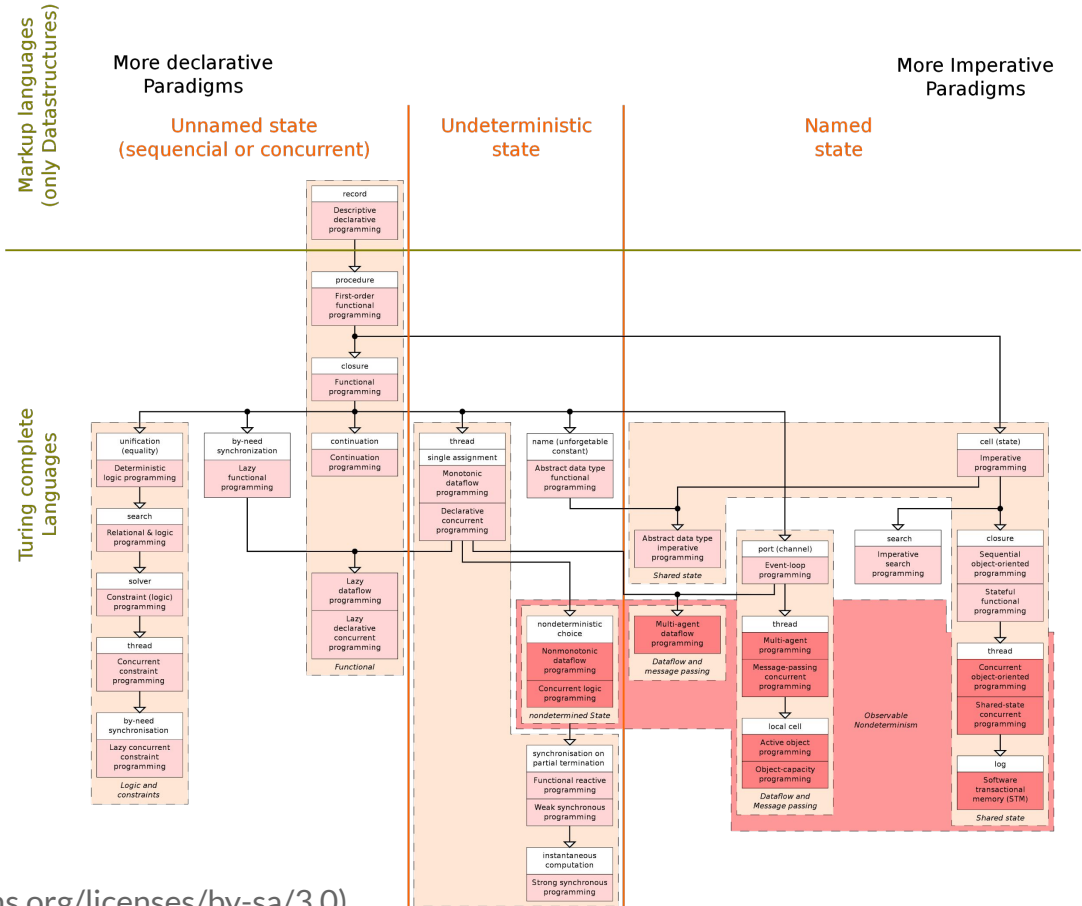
Markup languages (only Datastructures)

More declarative Paradigms

More Imperative Paradigms

Unnamed state (sequencial or concurrent)

Undeterministic state

Named state

record
Descriptive declarative programming

procedure
First-order functional programming

closure
Functional programming

Turing complete Languages

unification (equality)
Deterministic logic programming

search
Relational & logic programming

solver
Constraint (logic) programming

thread
Concurrent constraint programming

by-need synchronisation
Lazy concurrent constraint programming

Logic and constraints

by-need synchronization
Lazy functional programming

continuation
Continuation programming

Lazy dataflow programming

Lazy declarative concurrent programming

Functional

thread
single assignment
Monotonic dataflow programming
Declarative concurrent programming

name (unforgetable constant)
Abstract data type functional programming

nondeterministic choice
Nonmonotonic dataflow programming
Concurrent logic programming
nondetermined State

synchronisation on partial termination
Functional reactive programming
Weak synchronous programming

instantaneous computation
Strong synchronous programming

Abstract data type imperative programming
Shared state

Multi-agent dataflow programming
Dataflow and message passing

port (channel)
Event-loop programming

thread
Multi-agent programming
Message-passing concurrent programming

local cell
Active object programming
Object-capacity programming
Dataflow and Message passing

search
Imperative search programming

Observable Nondeterminism

cell (state)
Imperative programming

closure
Sequential object-oriented programming
Stateful functional programming

thread
Concurrent object-oriented programming
Shared-state concurrent programming

log
Software transactional memory (STM)
Shared state

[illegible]s.org/licenses/by-sa/3.0)